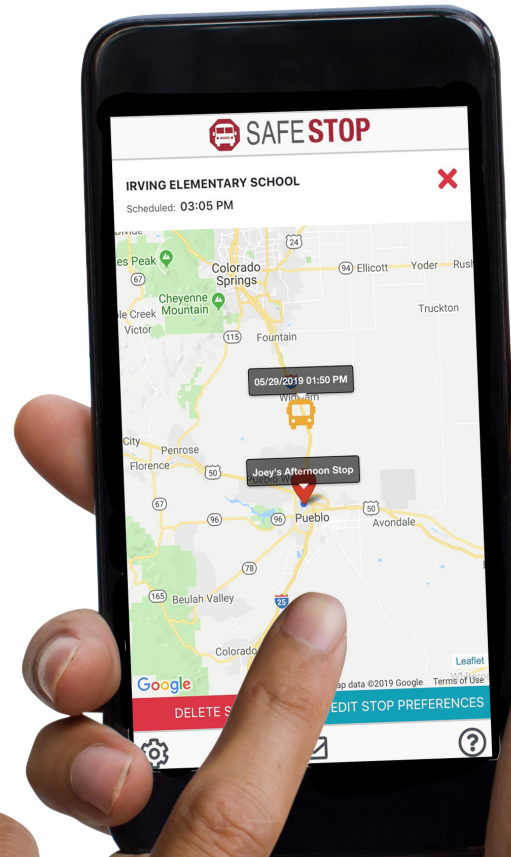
SAFE STOP

IRVING ELEMENTARY SCHOOL

Scheduled: 03:05 PM

24
Colorado Springs
94 Ellicott
Yoder
Rush
es Peak
Cheyenne Mountain
Truckton
e Creek
Victor
115
Fountain
05/29/2019 01:50 PM
Widefield
City
Penrose
50
Florence
Joey's Afternoon Stop
Pueblo W
67
96
96
50
Pueblo
Avondale
78
165
Beulah Valley
25
Colorado
Leaflet
Google
Map data ©2019 Google
Terms of Use

DELETE S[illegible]
EDIT STOP PREFERENCES